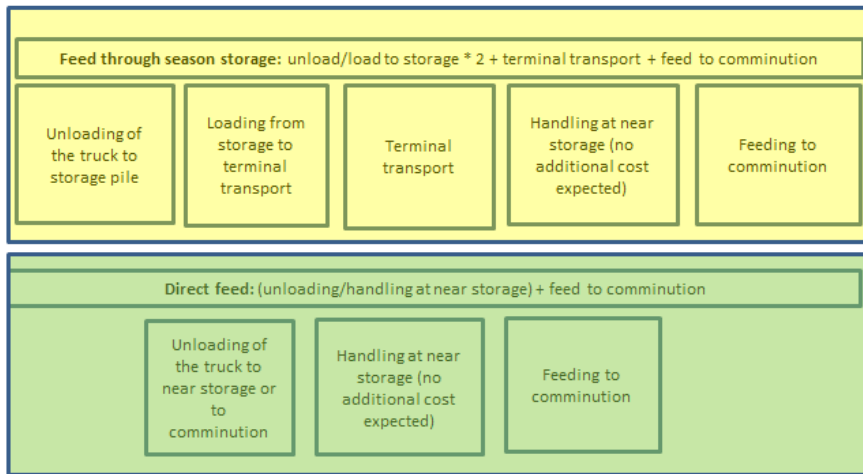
**Feed through season storage:** unload/load to storage * 2 + terminal transport + feed to comminution

Unloading of the truck to storage pile

Loading from storage to terminal transport

Terminal transport

Handling at near storage (no additional cost expected)

Feeding to comminution

**Direct feed:** (unloading/handling at near storage) + feed to comminution

Unloading of the truck to near storage or to comminution

Handling at near storage (no additional cost expected)

Feeding to comminution